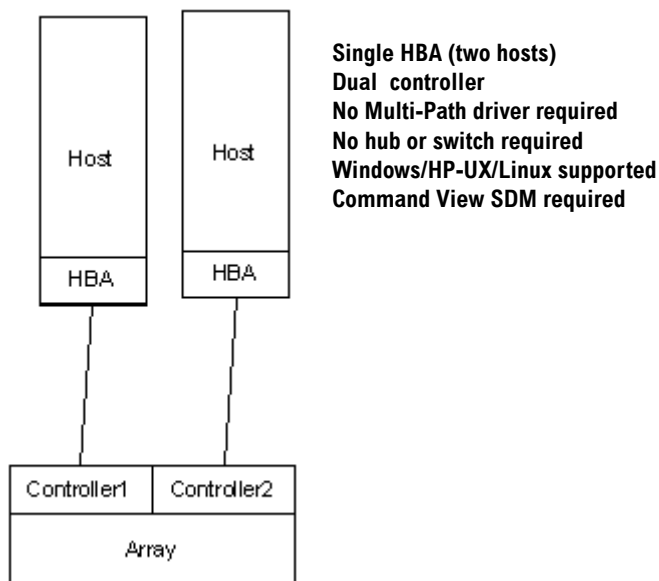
Host

HBA

Host

HBA

Controller1

Controller2

Array

Single HBA (two hosts)
Dual controller
No Multi-Path driver required
No hub or switch required
Windows/HP-UX/Linux supported
Command View SDM required